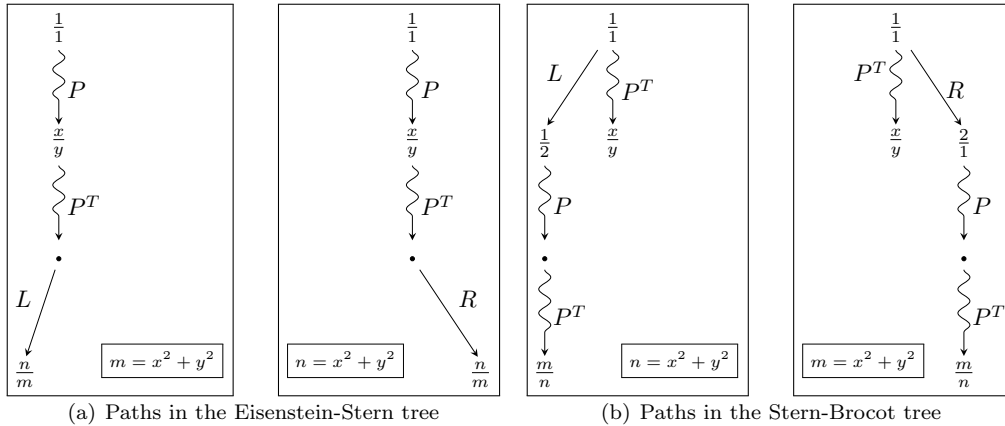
$\frac{1}{1}$
$P$
$\frac{x}{y}$
$P^T$
$L$
$\frac{n}{m}$
$m = x^2 + y^2$

$\frac{1}{1}$
$P$
$\frac{x}{y}$
$P^T$
$R$
$n = x^2 + y^2$
$\frac{n}{m}$

(a) Paths in the Eisenstein-Stern tree

$\frac{1}{1}$
$L$
$P^T$
$\frac{1}{2}$
$\frac{x}{y}$
$P$
$P^T$
$\frac{m}{n}$
$n = x^2 + y^2$

$\frac{1}{1}$
$P^T$
$R$
$\frac{x}{y}$
$\frac{2}{1}$
$P$
$P^T$
$m = x^2 + y^2$
$\frac{m}{n}$

(b) Paths in the Stern-Brocot tree